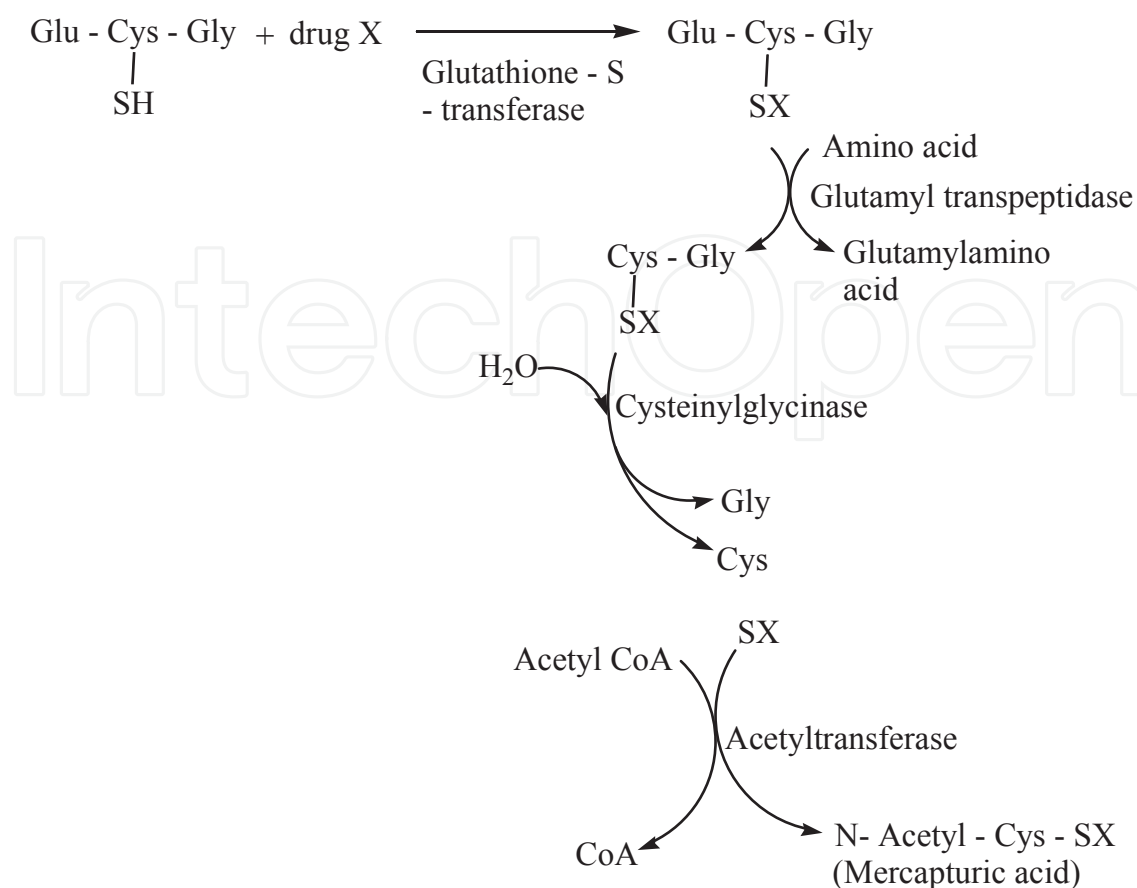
Glu - Cys - Gly + drug X
SH

Glutathione - S - transferase

Glu - Cys - Gly
SX

Amino acid
Glutamyl transpeptidase

Cys - Gly
SX

Glutamylamino acid

$H_2O$

Cysteinylglycinase

Gly

Cys

SX

Acetyl CoA

Acetyltransferase

CoA

N- Acetyl - Cys - SX
(Mercapturic acid)

IntechOpen